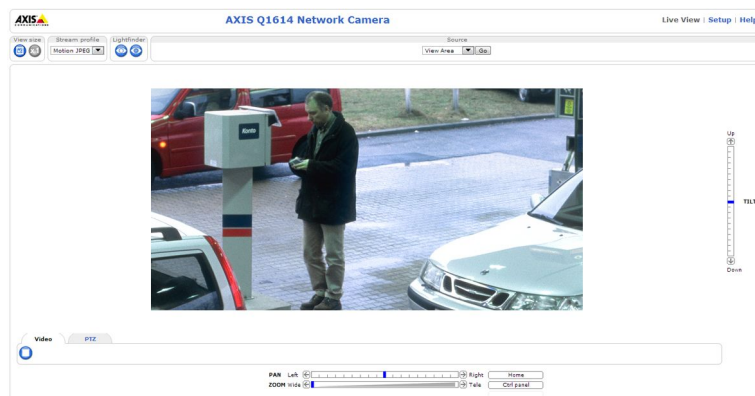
AXIS

AXIS Q1614 Network Camera

Live View | Setup | Help

View size

Stream profile
Motion JPEG

Lightfinder

Source
View Area
Go

Up

TILT

Down

Video

PTZ

PAN Left
Right
Home

ZOOM Wide
Tele
Ctrl panel